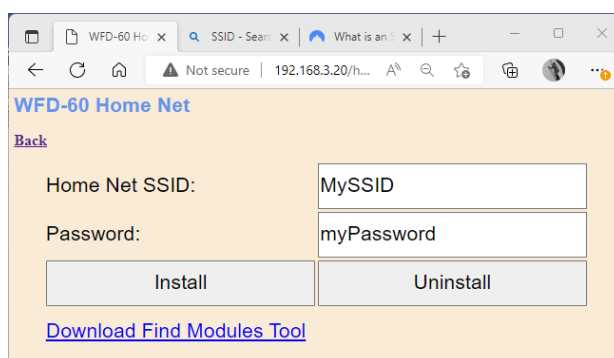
WFD-60 Ho ×
SSID - Searc ×
What is an S ×
+
Not secure | 192.168.3.20/h...

WFD-60 Home Net

Back

| Home Net SSID: | MySSID |
|---|---|
| Password: | myPassword |
| Install | Uninstall |

Download Find Modules Tool